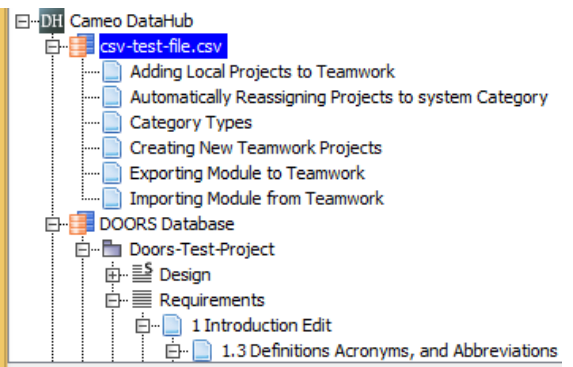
DH Cameo DataHub
csv-test-file.csv
Adding Local Projects to Teamwork
Automatically Reassigning Projects to system Category
Category Types
Creating New Teamwork Projects
Exporting Module to Teamwork
Importing Module from Teamwork
DOORS Database
Doors-Test-Project
Design
Requirements
1 Introduction Edit
1.3 Definitions Acronyms, and Abbreviations